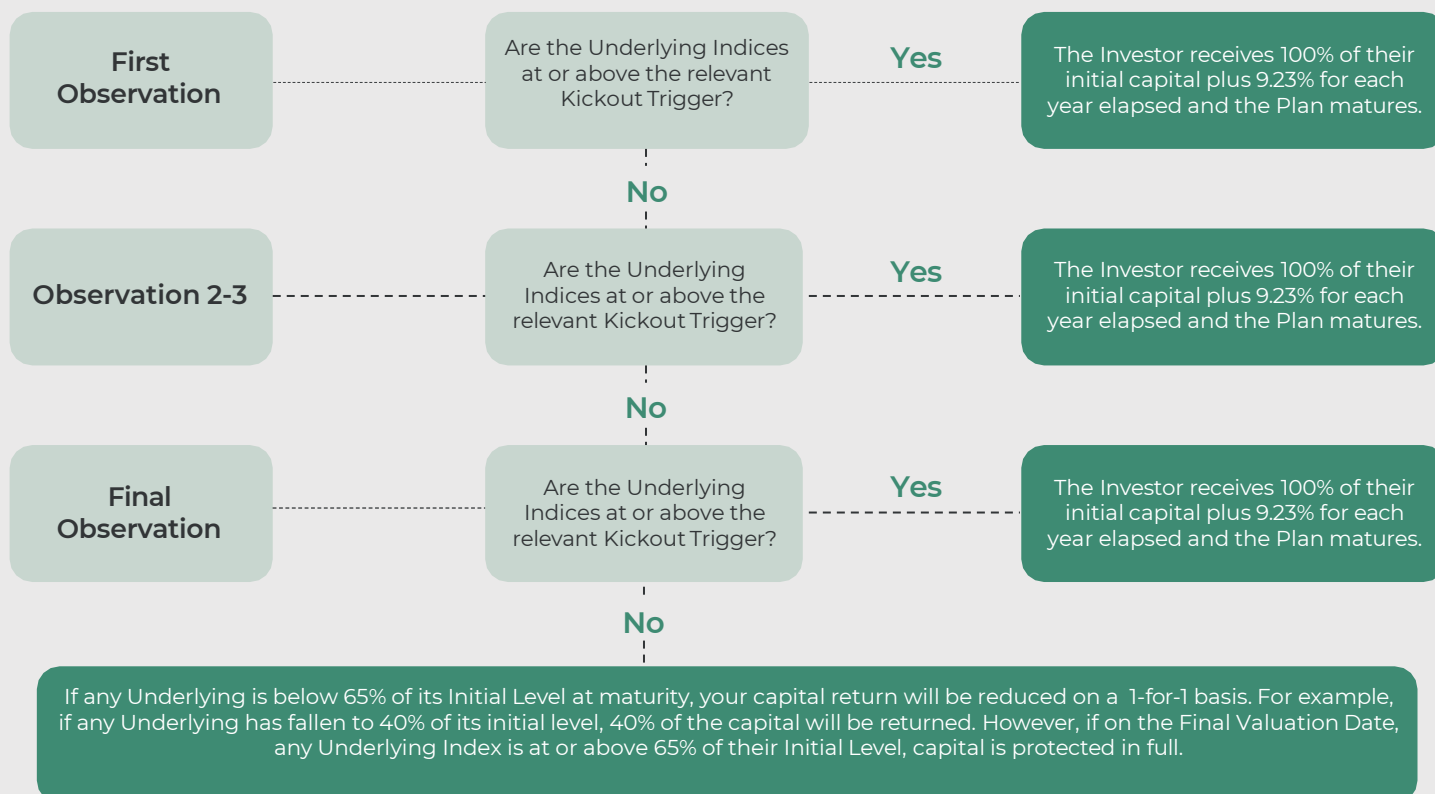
First Observation

Are the Underlying Indices at or above the relevant Kickout Trigger?

Yes

The Investor receives 100% of their initial capital plus 9.23% for each year elapsed and the Plan matures.

No

Observation 2-3

Are the Underlying Indices at or above the relevant Kickout Trigger?

Yes

The Investor receives 100% of their initial capital plus 9.23% for each year elapsed and the Plan matures.

No

Final Observation

Are the Underlying Indices at or above the relevant Kickout Trigger?

Yes

The Investor receives 100% of their initial capital plus 9.23% for each year elapsed and the Plan matures.

No

If any Underlying is below 65% of its Initial Level at maturity, your capital return will be reduced on a 1-for-1 basis. For example, if any Underlying has fallen to 40% of its initial level, 40% of the capital will be returned. However, if on the Final Valuation Date, any Underlying Index is at or above 65% of their Initial Level, capital is protected in full.